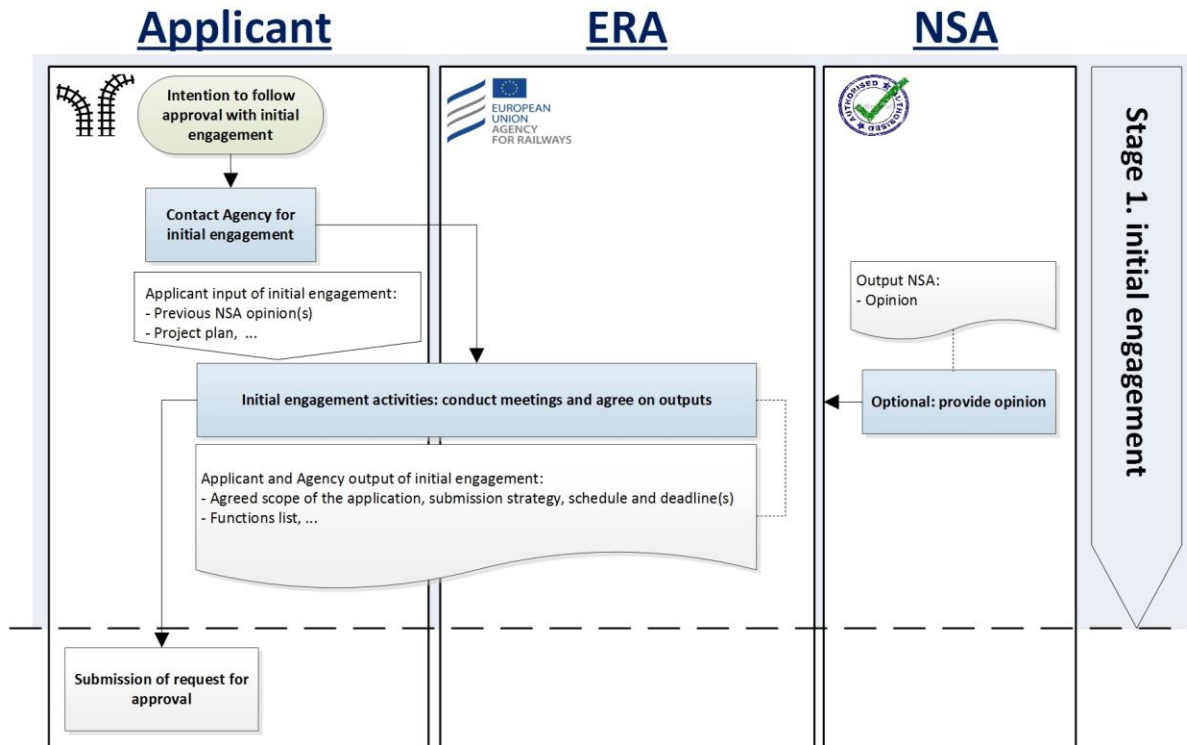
Applicant

ERA

NSA

Intention to follow approval with initial engagement

EUROPEAN UNION AGENCY FOR RAILWAYS

AUTHORISED AUTHORISED

Stage 1. initial engagement

Contact Agency for initial engagement

Applicant input of initial engagement:
- Previous NSA opinion(s)
- Project plan, ...

Output NSA:
- Opinion

Initial engagement activities: conduct meetings and agree on outputs

Optional: provide opinion

Applicant and Agency output of initial engagement:
- Agreed scope of the application, submission strategy, schedule and deadline(s)
- Functions list, ...

Submission of request for approval